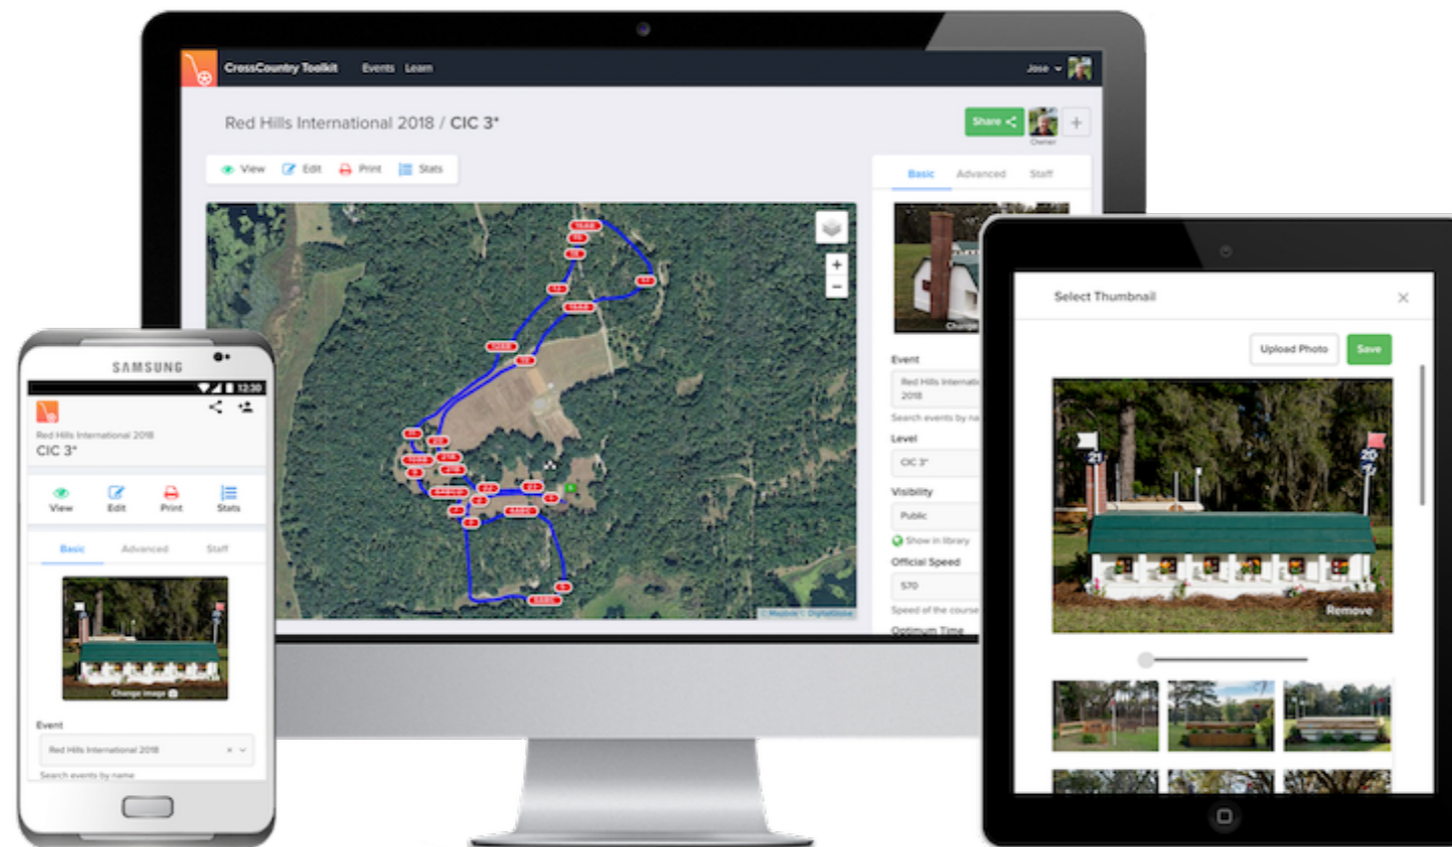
CrossCountry Toolkit Events Learn Jose

Red Hills International 2018 / CIC 3*

Share Owner +

View Edit Print Stats

Basic Advanced Staff

Change

Event
Red Hills Internatio 2018
Search events by na

Level
CIC 3*

Visibility
Public
Show in library

Official Speed
570
Speed of the course

Optimum Time

© Mapbox © DigitalGlobe

SAMSUNG

12:30

Red Hills International 2018
CIC 3*

View Edit Print Stats

Basic Advanced Staff

Change image

Event
Red Hills International 2018
Search events by name

Select Thumbnail

Upload Photo Save

Remove

21 20